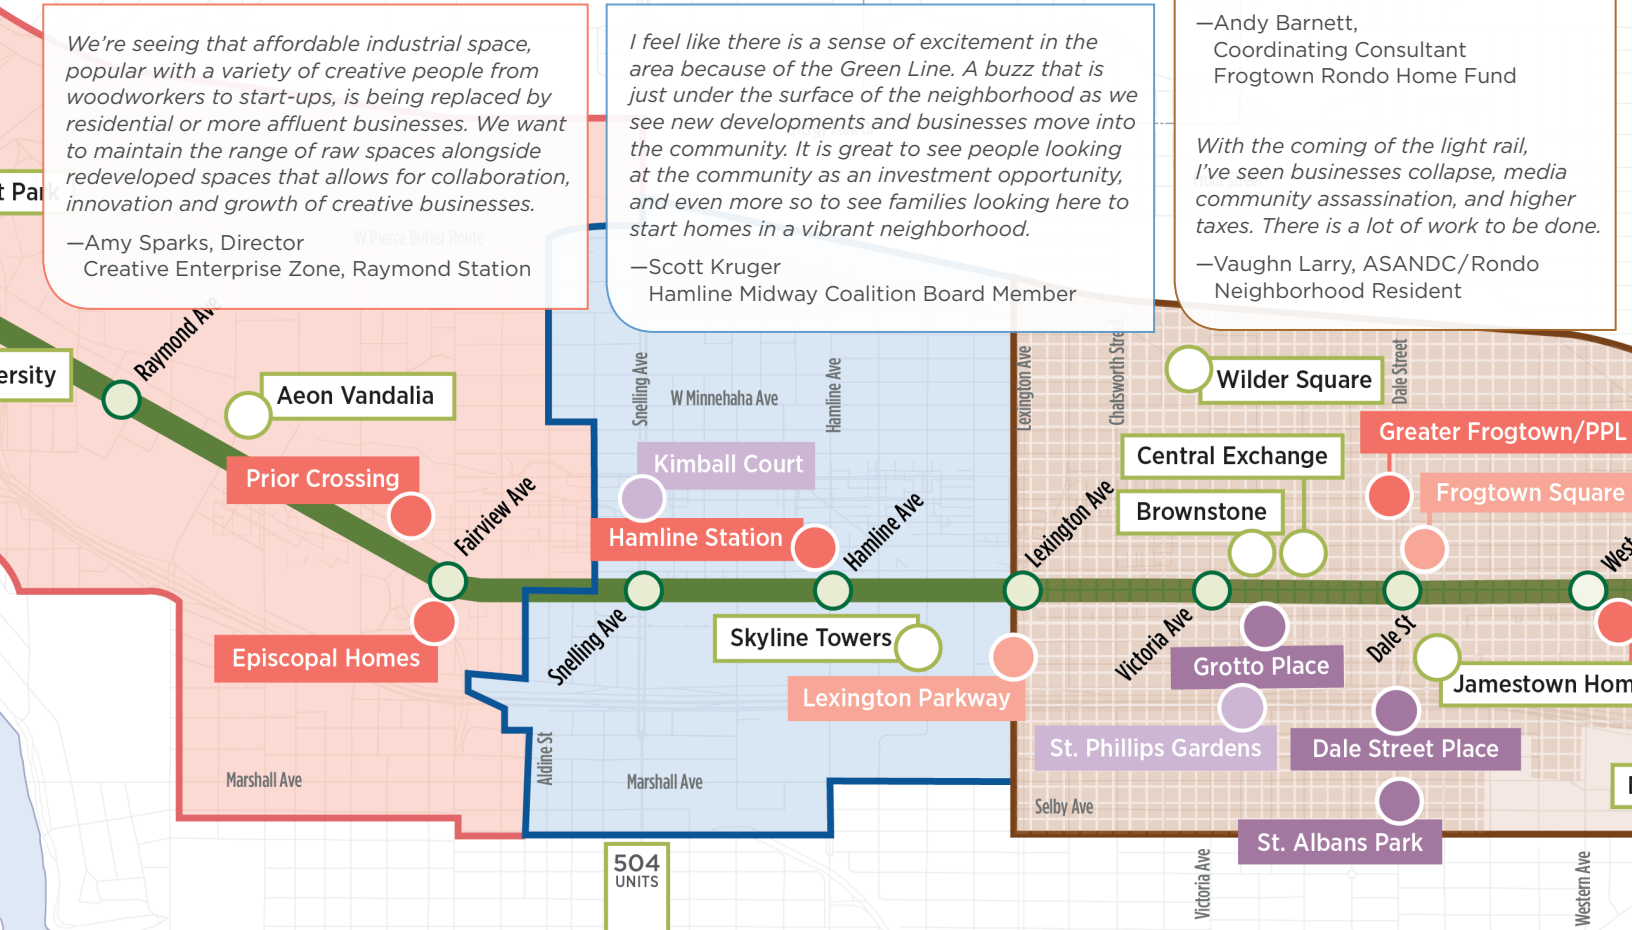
We're seeing that affordable industrial space, popular with a variety of creative people from woodworkers to start-ups, is being replaced by residential or more affluent businesses. We want to maintain the range of raw spaces alongside redeveloped spaces that allows for collaboration, innovation and growth of creative businesses.

—Amy Sparks, Director
Creative Enterprise Zone, Raymond Station

I feel like there is a sense of excitement in the area because of the Green Line. A buzz that is just under the surface of the neighborhood as we see new developments and businesses move into the community. It is great to see people looking at the community as an investment opportunity, and even more so to see families looking here to start homes in a vibrant neighborhood.

—Scott Kruger
Hamline Midway Coalition Board Member

—Andy Barnett,
Coordinating Consultant
Frogtown Rondo Home Fund

With the coming of the light rail, I've seen businesses collapse, media community assassination, and higher taxes. There is a lot of work to be done.

—Vaughn Larry, ASANDC/Rondo
Neighborhood Resident

W Pierce Butler Route

t Par

ersity

Raymond Ave

Aeon Vandalia

Prior Crossing

Fairview Ave

Episcopal Homes

Marshall Ave

Snelling Ave

W Minnehaha Ave

Hamline Ave

Kimball Court

Hamline Station

Hamline Ave

Snelling Ave

Skyline Towers

Lexington Parkway

Aldine St

Marshall Ave

504
UNITS

Lexington Ave

Chatsworth Stre

Wilder Square

Dale Street

Greater Frogtown/PPL

Central Exchange

Frogtown Square

Brownstone

Lexington Ave

West

Victoria Ave

Dale St

Grotto Place

Jamestown Hom

St. Phillips Gardens

Dale Street Place

Selby Ave

St. Albans Park

Victoria Ave

Western Ave